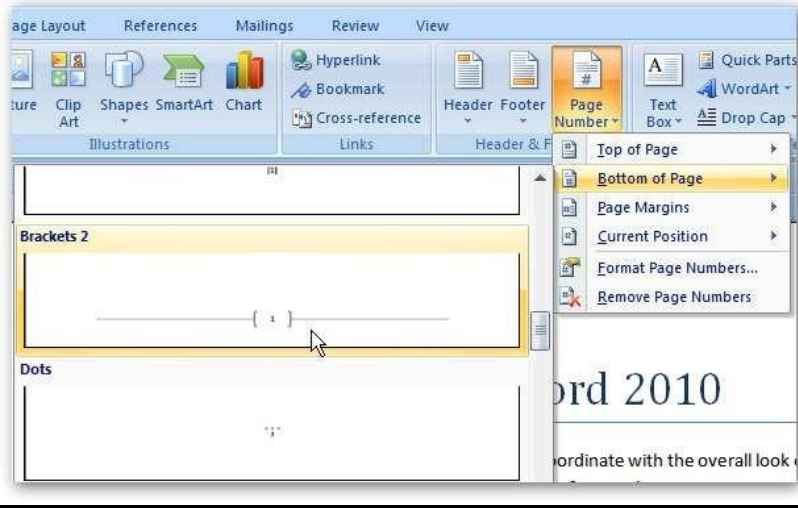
age Layout References Mailings Review View

ture Clip Art Shapes SmartArt Chart
Illustrations

Hyperlink
Bookmark
Cross-reference
Links

Header Footer Page Number
Header & F

Text Box
Quick Parts
WordArt
Drop Cap

[1]

Brackets 2

{ 1 }

Dots

·1·

Top of Page
Bottom of Page
Page Margins
Current Position
Format Page Numbers...
Remove Page Numbers

ord 2010

ordinate with the overall look